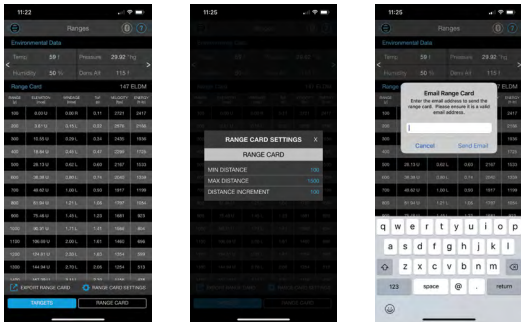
11:22

Ranges

Environmental Data

Temp. 59 f

Pressure 29.92 "hg

Humidity 50 %

Dens Alt 119 f

Range Card

147 ELDM

| RANGE (Y) | ELEVATION (MIL) | WINDAGE (MIL) | TOF (S) | VELOCITY (F/S) | ENERGY (F-LB) |
|---|---|---|---|---|---|
| 100 | 0.0 U | 0.00 R | 0.11 | 2721 | 2417 |
| 200 | 3.8 U | 0.15 L | 0.22 | 2515 | 2166 |
| 300 | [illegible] | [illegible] | 0.34 | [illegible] | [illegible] |
| 400 | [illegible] | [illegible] | 0.47 | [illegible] | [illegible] |
| 500 | 28.13 U | 0.62 L | 0.60 | 2167 | 1533 |
| 600 | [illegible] | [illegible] | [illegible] | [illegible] | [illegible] |
| 700 | 48.62 U | 1.00 L | 0.90 | 1817 | 1198 |
| 800 | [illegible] | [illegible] | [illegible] | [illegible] | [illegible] |
| 900 | 75.48 U | 1.45 L | 1.23 | 1681 | 925 |
| 1000 | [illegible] | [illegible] | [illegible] | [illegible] | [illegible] |
| 1100 | 106.08 U | 2.00 L | 1.61 | 1458 | 800 |
| 1200 | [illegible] | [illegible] | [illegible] | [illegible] | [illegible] |
| 1300 | 144.54 U | 2.70 L | 2.05 | 1254 | 513 |

EXPORT RANGE CARD

RANGE CARD SETTINGS

TARGETS

RANGE CARD

11:25

RANGE CARD SETTINGS

X

RANGE CARD

MIN DISTANCE 100

MAX DISTANCE 1500

DISTANCE INCREMENT 100

11:25

Environmental Data

Temp. 59 f

Pressure 29.92 "hg

Email Range Card

Enter the email address to send the range card. Please ensure it is a valid email address.

Cancel

Send Email

q w e r t y u i o p

a s d f g h j k l

z x c v b n m

123 space @ . return